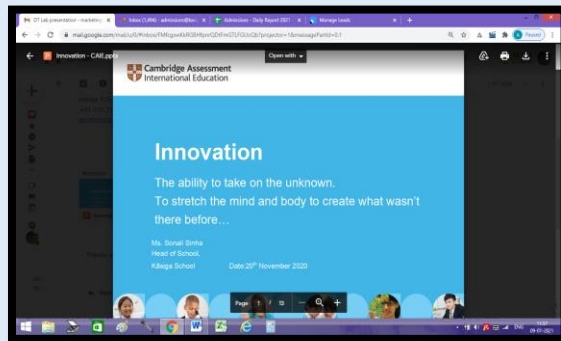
OT Lab presentation - marketing
Inbox (1,494) - admissions@kil
Admissions - Daily Report 2021
Manage Leads

mail.google.com/mail/u/0/#inbox/FMfcgxwKkRSBHfpnrQDtFmSTLFGUcQb?projector=1&messagePartId=0.1

Paused

Innovation - CAIE.pptx

Open with

Cambridge Assessment International Education

Innovation

The ability to take on the unknown.

To stretch the mind and body to create what wasn't there before…

Ms. Sonali Sinha
Head of School,
Kilbaga School

Date:20$^{th}$ November 2020

Page 1 / 13

ENG
09-01-2021